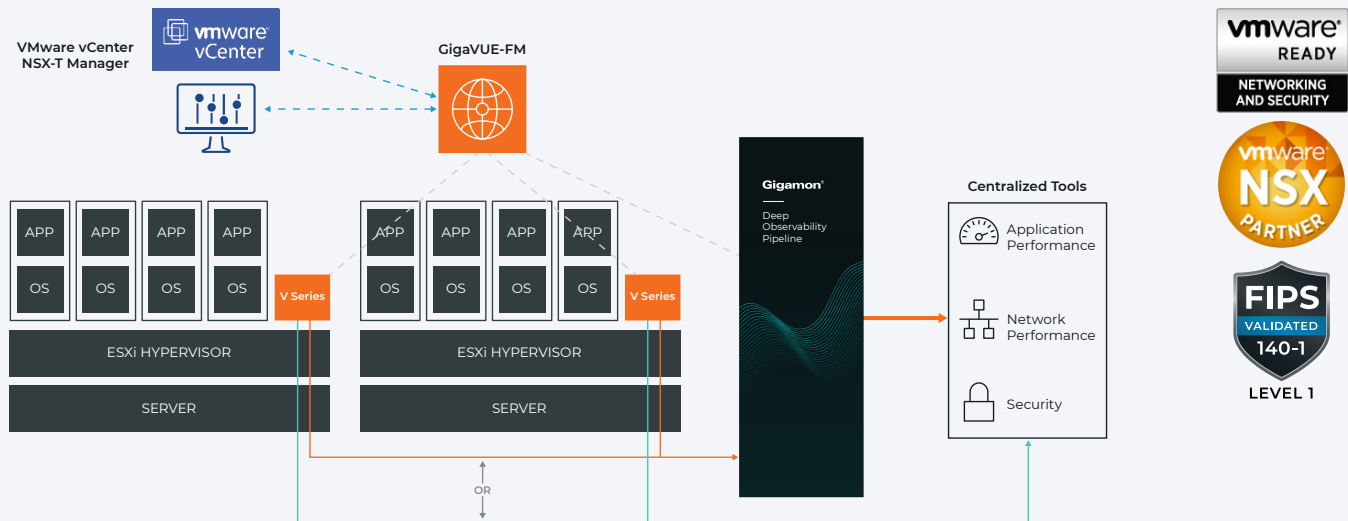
VMware vCenter
NSX-T Manager

vmware vCenter

GigaVUE-FM

vmware READY
NETWORKING AND SECURITY

vmware NSX PARTNER

FIPS VALIDATED 140-1
LEVEL 1

APP APP APP APP
OS OS OS OS
V Series
ESXi HYPERVISOR
SERVER

APP APP APP APP
OS OS OS OS
V Series
ESXi HYPERVISOR
SERVER

OR

Gigamon®
Deep Observability Pipeline

Centralized Tools
Application Performance
Network Performance
Security